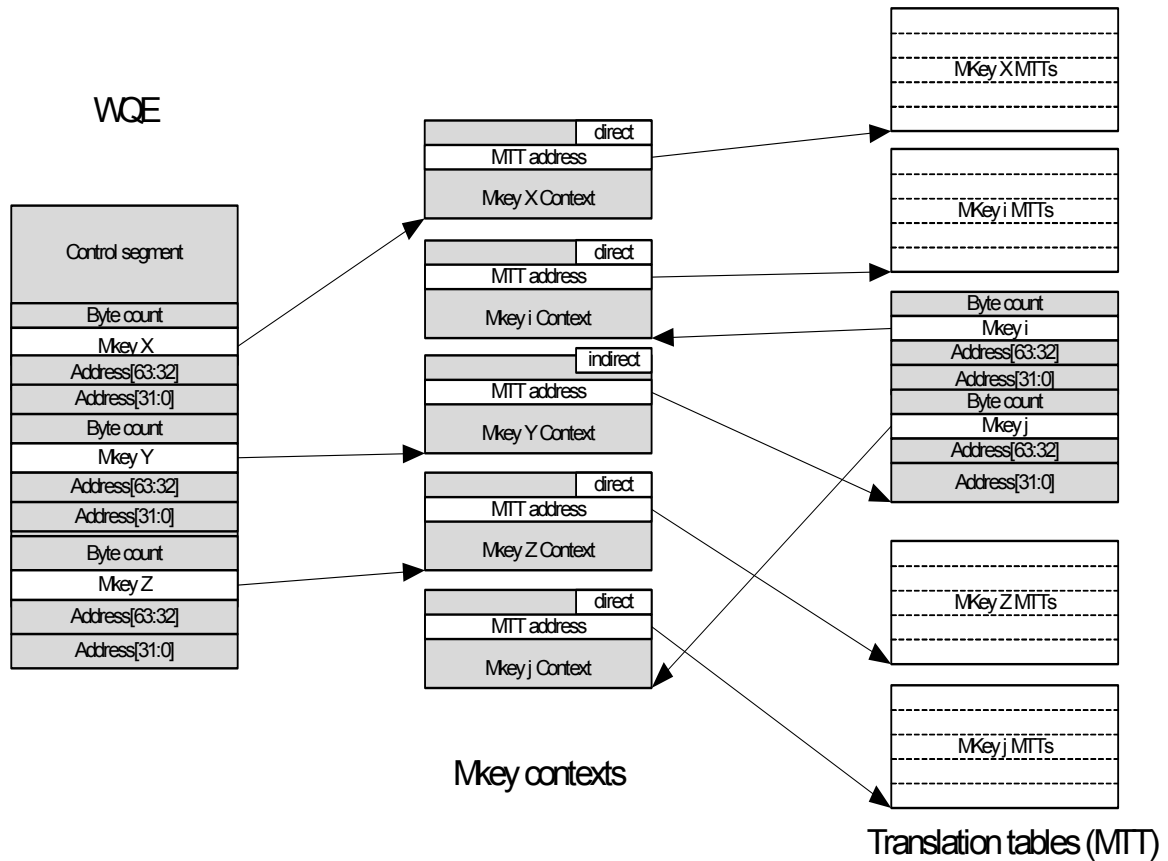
WQE

Control segment
Byte count
Mkey X
Address[63:32]
Address[31:0]
Byte count
Mkey Y
Address[63:32]
Address[31:0]
Byte count
Mkey Z
Address[63:32]
Address[31:0]

direct
MTT address
Mkey X Context

direct
MTT address
Mkey i Context

indirect
MTT address
Mkey Y Context

direct
MTT address
Mkey Z Context

direct
MTT address
Mkey j Context

Mkey contexts

MKey X MTTs

MKey i MTTs

Byte count
Mkey i
Address[63:32]
Address[31:0]
Byte count
Mkey j
Address[63:32]
Address[31:0]

MKey Z MTTs

MKey j MTTs

Translation tables (MTT)